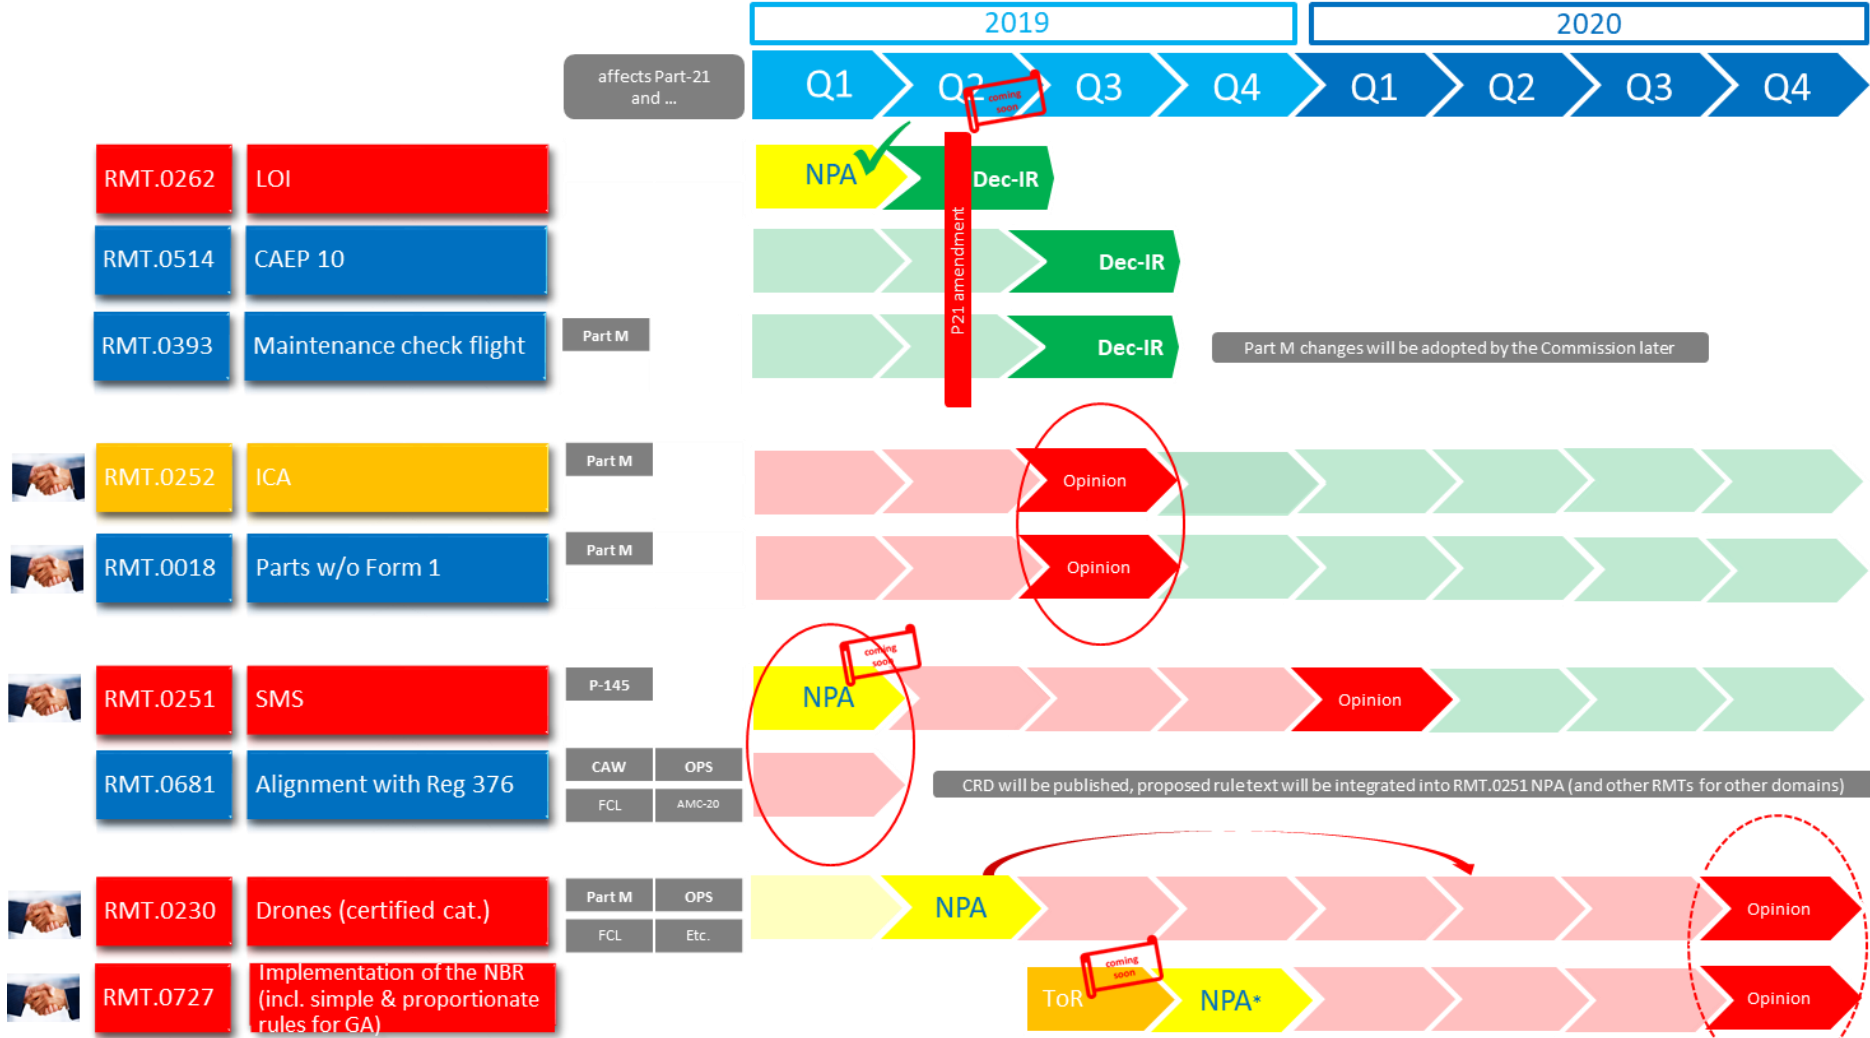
2019

2020

affects Part-21 and ...

Q1 Q2 Q3 Q4 Q1 Q2 Q3 Q4

coming soon

RMT.0262 LOI

NPA

Dec-IR

P21 amendment

RMT.0514 CAEP 10

Dec-IR

RMT.0393 Maintenance check flight

Part M

Dec-IR

Part M changes will be adopted by the Commission later

RMT.0252 ICA

Part M

Opinion

RMT.0018 Parts w/o Form 1

Part M

Opinion

RMT.0251 SMS

P-145

coming soon

NPA

Opinion

RMT.0681 Alignment with Reg 376

CAW

OPS

FCL

AMC-20

CRD will be published, proposed rule text will be integrated into RMT.0251 NPA (and other RMTs for other domains)

RMT.0230 Drones (certified cat.)

Part M

OPS

FCL

Etc.

NPA

Opinion

RMT.0727 Implementation of the NBR (incl. simple & proportionate rules for GA)

coming soon

ToR

NPA*

Opinion